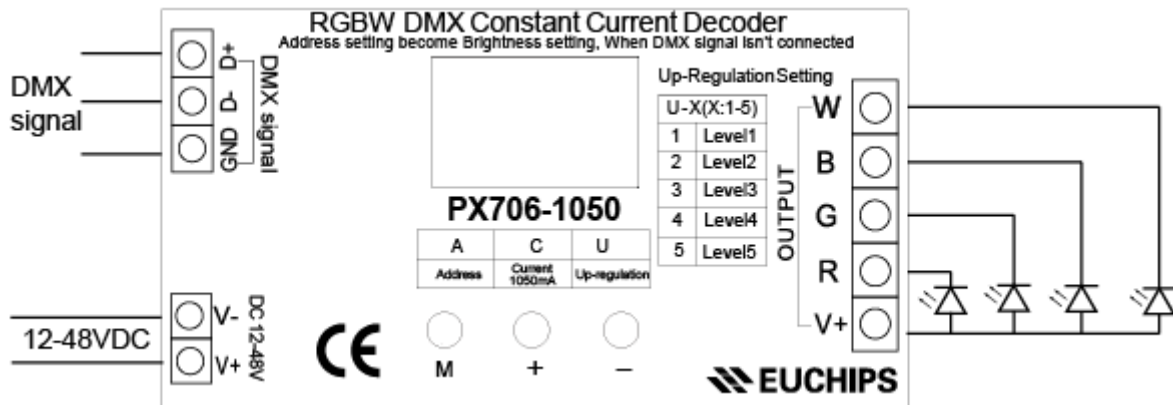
RGBW DMX Constant Current Decoder
Address setting become Brightness setting, When DMX signal isn't connected

DMX signal

D+
D-
GND
DMX signal

Up-Regulation Setting

| U-X(X:1-5) | |
|---|---|
| 1 | Level1 |
| 2 | Level2 |
| 3 | Level3 |
| 4 | Level4 |
| 5 | Level5 |

PX706-1050

| A | C | U |
|---|---|---|
| Address | Current 1050mA | Up-regulation |

OUTPUT
W
B
G
R
V+

12-48VDC

V-
V+
DC 12-48V

CE

M
+
–

EUCHIPS